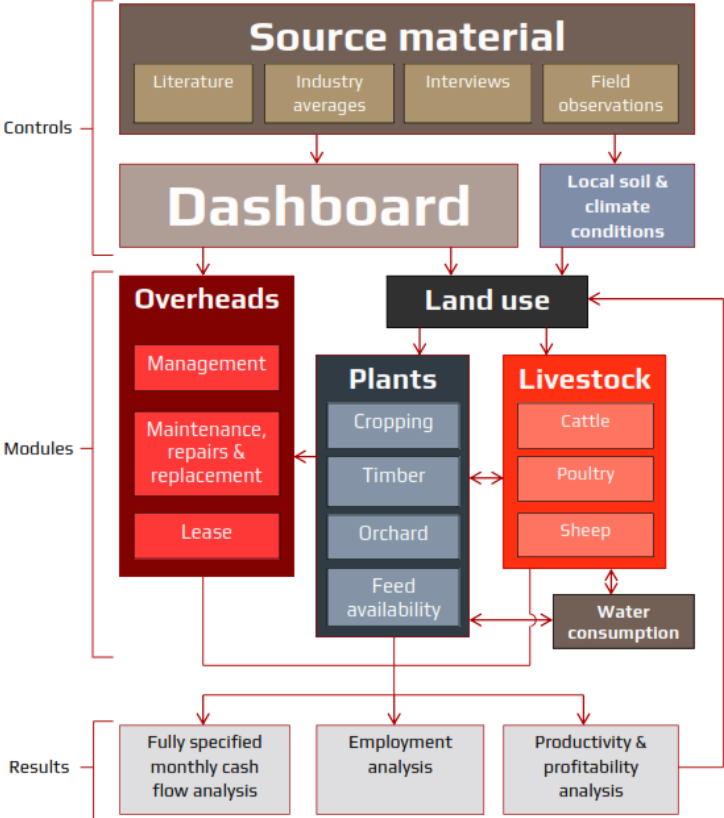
Controls

Source material

Literature

Industry averages

Interviews

Field observations

Dashboard

Local soil & climate conditions

Modules

Overheads

Management

Maintenance, repairs & replacement

Lease

Land use

Plants

Cropping

Timber

Orchard

Feed availability

Livestock

Cattle

Poultry

Sheep

Water consumption

Results

Fully specified monthly cash flow analysis

Employment analysis

Productivity & profitability analysis